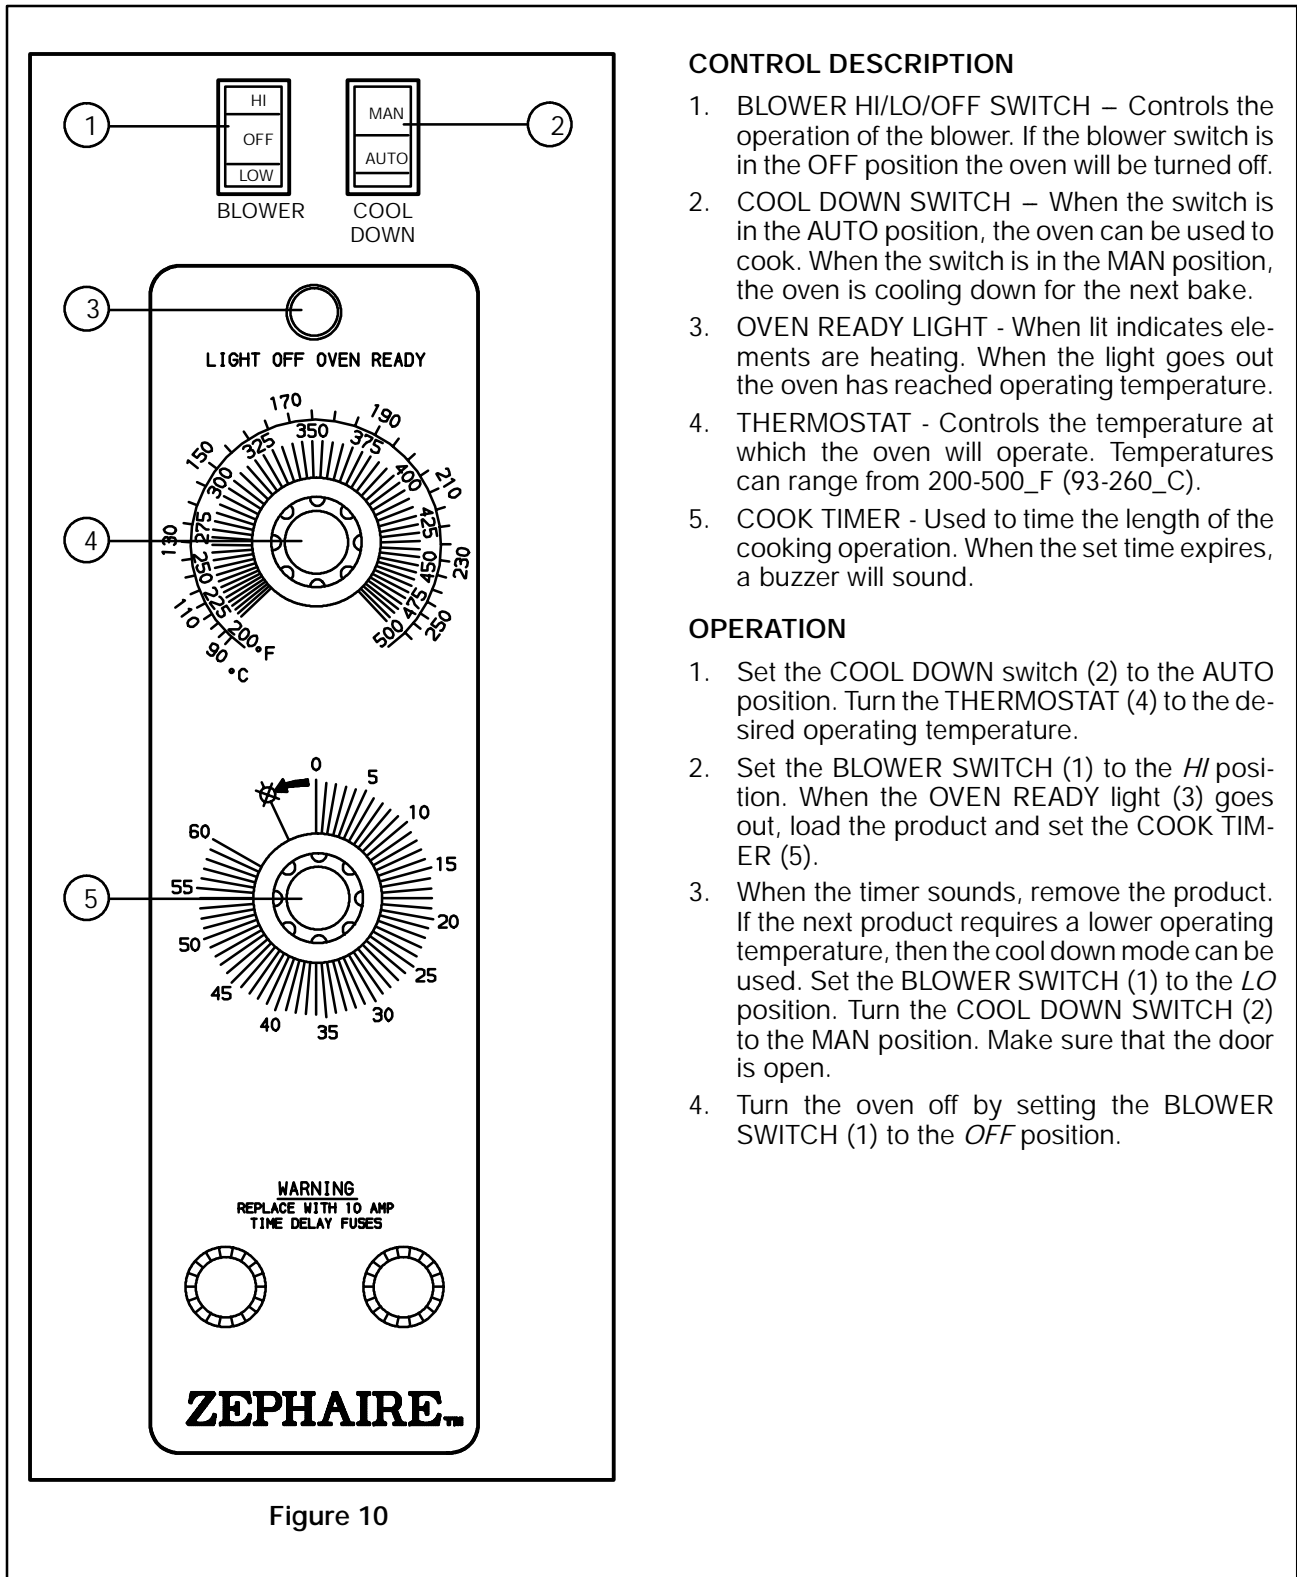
1

HI
OFF
LOW
BLOWER

2

MAN
AUTO
COOL DOWN

3

LIGHT OFF OVEN READY

4

170 190 150 210 130 230 110 250 90 °C
350 375 325 400 300 425 275 450 250 475 225 500 200 °F

5

0 5 10 15 20 25 30 35 40 45 50 55 60

WARNING
REPLACE WITH 10 AMP
TIME DELAY FUSES

ZEPHAIRE™

Figure 10

CONTROL DESCRIPTION

1. BLOWER HI/LO/OFF SWITCH – Controls the operation of the blower. If the blower switch is in the OFF position the oven will be turned off.

2. COOL DOWN SWITCH – When the switch is in the AUTO position, the oven can be used to cook. When the switch is in the MAN position, the oven is cooling down for the next bake.

3. OVEN READY LIGHT - When lit indicates elements are heating. When the light goes out the oven has reached operating temperature.

4. THERMOSTAT - Controls the temperature at which the oven will operate. Temperatures can range from 200-500_F (93-260_C).

5. COOK TIMER - Used to time the length of the cooking operation. When the set time expires, a buzzer will sound.

OPERATION

1. Set the COOL DOWN switch (2) to the AUTO position. Turn the THERMOSTAT (4) to the desired operating temperature.

2. Set the BLOWER SWITCH (1) to the *HI* position. When the OVEN READY light (3) goes out, load the product and set the COOK TIMER (5).

3. When the timer sounds, remove the product. If the next product requires a lower operating temperature, then the cool down mode can be used. Set the BLOWER SWITCH (1) to the *LO* position. Turn the COOL DOWN SWITCH (2) to the MAN position. Make sure that the door is open.

4. Turn the oven off by setting the BLOWER SWITCH (1) to the *OFF* position.